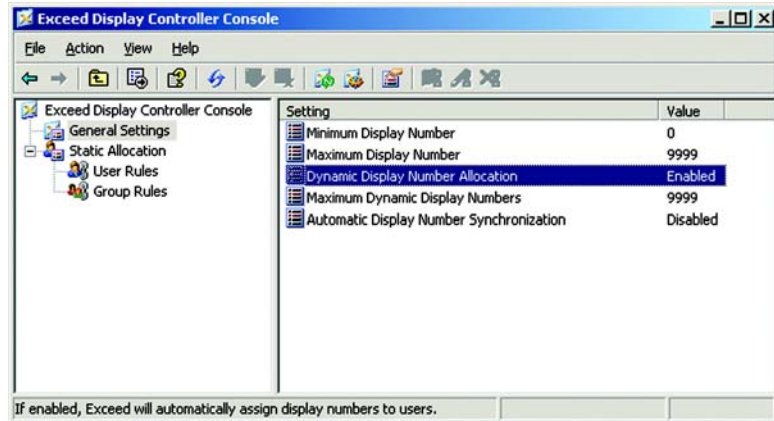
Exceed Display Controller Console

File Action View Help

Exceed Display Controller Console
General Settings
Static Allocation
User Rules
Group Rules

| Setting | Value |
|---|---|
| Minimum Display Number | 0 |
| Maximum Display Number | 9999 |
| Dynamic Display Number Allocation | Enabled |
| Maximum Dynamic Display Numbers | 9999 |
| Automatic Display Number Synchronization | Disabled |

If enabled, Exceed will automatically assign display numbers to users.